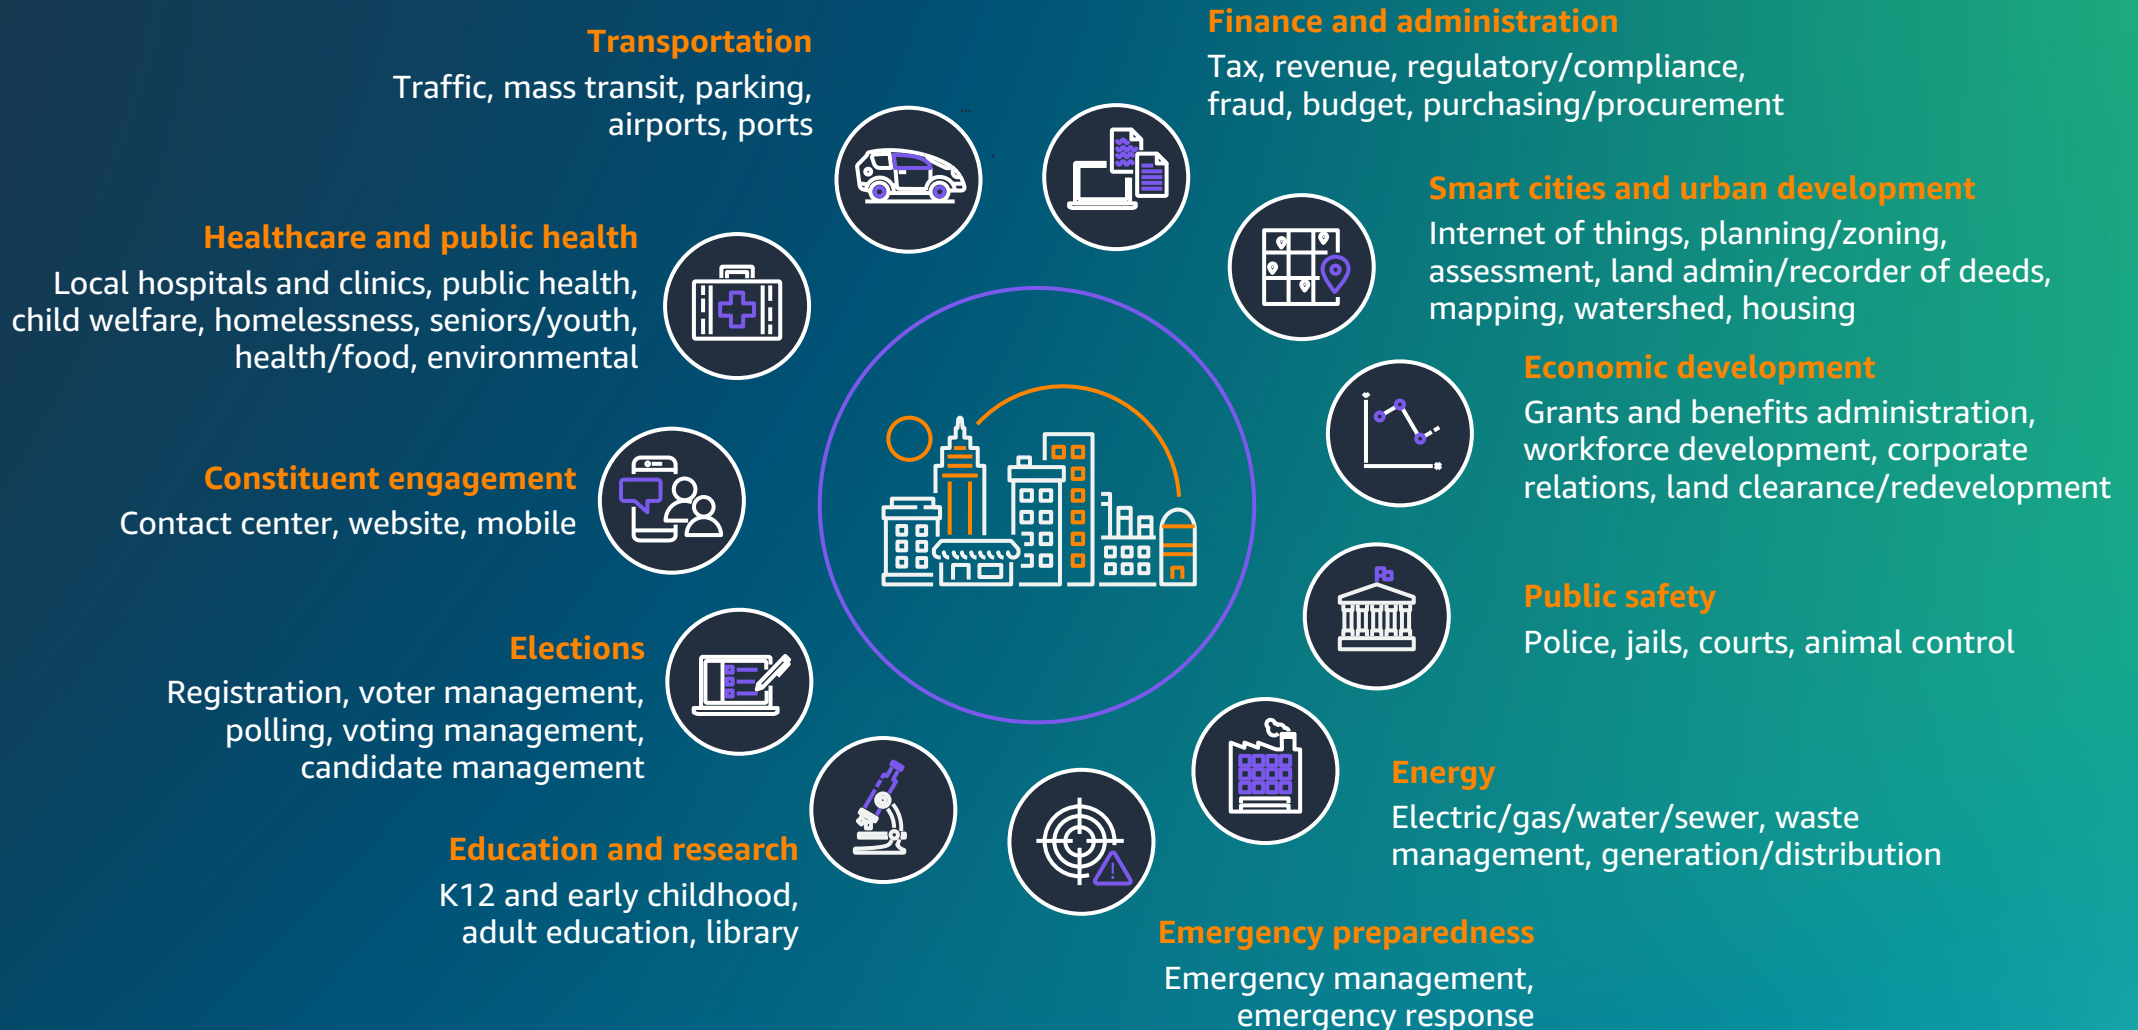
Transportation
Traffic, mass transit, parking, airports, ports

Finance and administration
Tax, revenue, regulatory/compliance, fraud, budget, purchasing/procurement

Smart cities and urban development
Internet of things, planning/zoning, assessment, land admin/recorder of deeds, mapping, watershed, housing

Healthcare and public health
Local hospitals and clinics, public health, child welfare, homelessness, seniors/youth, health/food, environmental

Economic development
Grants and benefits administration, workforce development, corporate relations, land clearance/redevelopment

Constituent engagement
Contact center, website, mobile

Public safety
Police, jails, courts, animal control

Elections
Registration, voter management, polling, voting management, candidate management

Energy
Electric/gas/water/sewer, waste management, generation/distribution

Education and research
K12 and early childhood, adult education, library

Emergency preparedness
Emergency management, emergency response